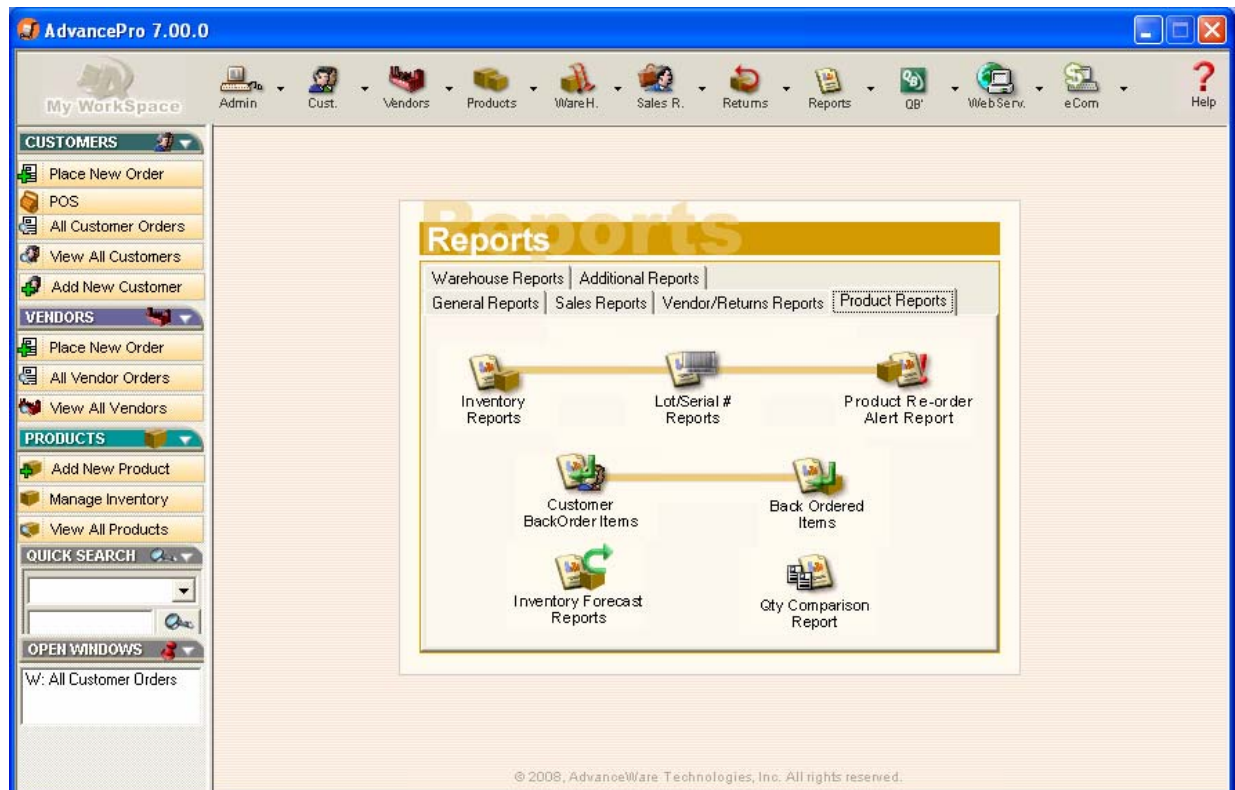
AdvancePro 7.00.0

My WorkSpace
Admin
Cust.
Vendors
Products
WareH.
Sales R.
Returns
Reports
QB'
WebServ.
eCom
Help

CUSTOMERS
Place New Order
POS
All Customer Orders
View All Customers
Add New Customer
VENDORS
Place New Order
All Vendor Orders
View All Vendors
PRODUCTS
Add New Product
Manage Inventory
View All Products
QUICK SEARCH
OPEN WINDOWS
W: All Customer Orders

Reports
Reports

Warehouse Reports | Additional Reports
General Reports | Sales Reports | Vendor/Returns Reports | Product Reports

Inventory Reports
Lot/Serial # Reports
Product Re-order Alert Report
Customer BackOrder Items
Back Ordered Items
Inventory Forecast Reports
Qty Comparison Report

© 2008, AdvanceWare Technologies, Inc. All rights reserved.